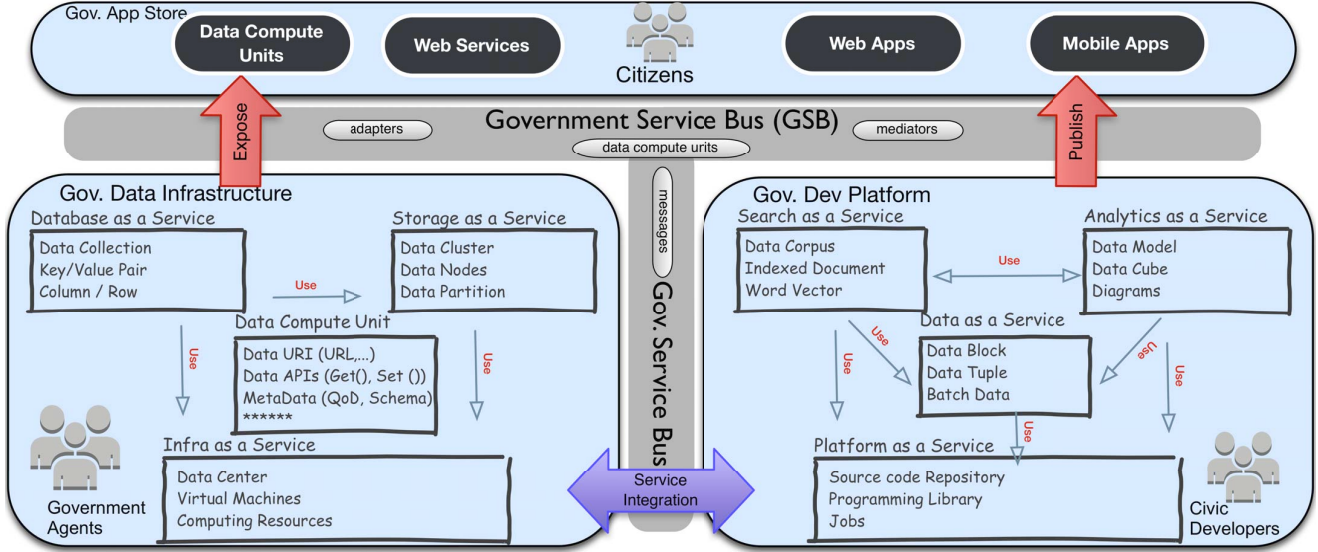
Gov. App Store

Data Compute Units

Web Services

Citizens

Web Apps

Mobile Apps

Expose

Publish

Government Service Bus (GSB)

adapters

mediators

data compute urits

messages

Gov. Service Bus

Gov. Data Infrastructure

Database as a Service

Data Collection
Key/Value Pair
Column / Row

Use

Storage as a Service

Data Cluster
Data Nodes
Data Partition

Data Compute Unit

Data URI (URL,...)
Data APIs (Get(), Set ())
MetaData (QoD, Schema)
******

Use

Use

Infra as a Service

Data Center
Virtual Machines
Computing Resources

Government Agents

Service Integration

Gov. Dev Platform

Search as a Service

Data Corpus
Indexed Document
Word Vector

Use

Analytics as a Service

Data Model
Data Cube
Diagrams

Use

Data as a Service

Data Block
Data Tuple
Batch Data

Use

Use

Use

Use

Platform as a Service

Source code Repository
Programming Library
Jobs

Civic Developers